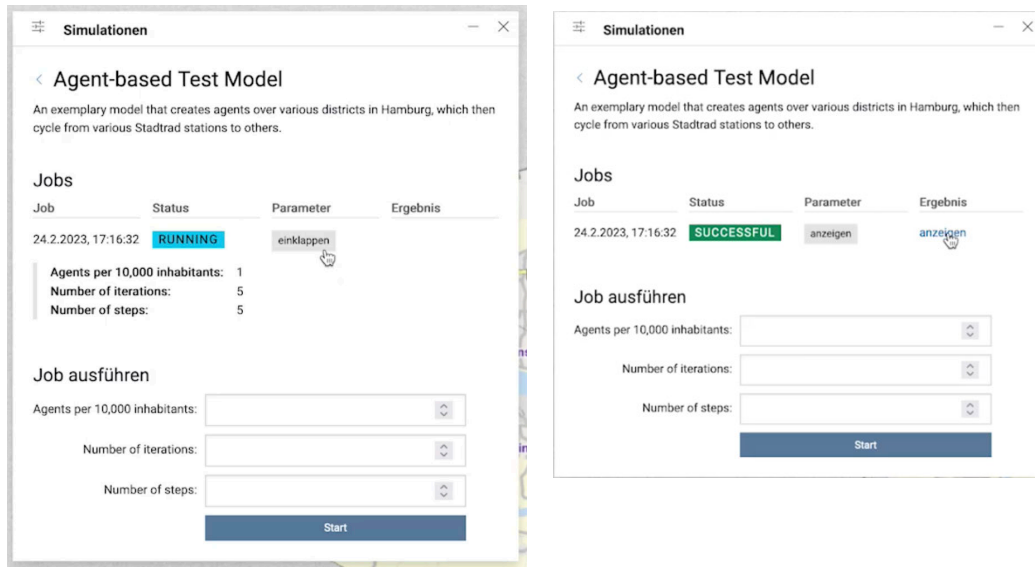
Simulationen

< Agent-based Test Model

An exemplary model that creates agents over various districts in Hamburg, which then cycle from various Stadtrad stations to others.

Jobs

| Job | Status | Parameter | Ergebnis |
|---|---|---|---|
| 24.2.2023, 17:16:32 | RUNNING | einklappen | |

Agents per 10,000 inhabitants: 1
Number of iterations: 5
Number of steps: 5

Job ausführen

Agents per 10,000 inhabitants:

Number of iterations:

Number of steps:

Start

Simulationen

< Agent-based Test Model

An exemplary model that creates agents over various districts in Hamburg, which then cycle from various Stadtrad stations to others.

Jobs

| Job | Status | Parameter | Ergebnis |
|---|---|---|---|
| 24.2.2023, 17:16:32 | SUCCESSFUL | anzeigen | anzeigen |

Job ausführen

Agents per 10,000 inhabitants:

Number of iterations:

Number of steps:

Start